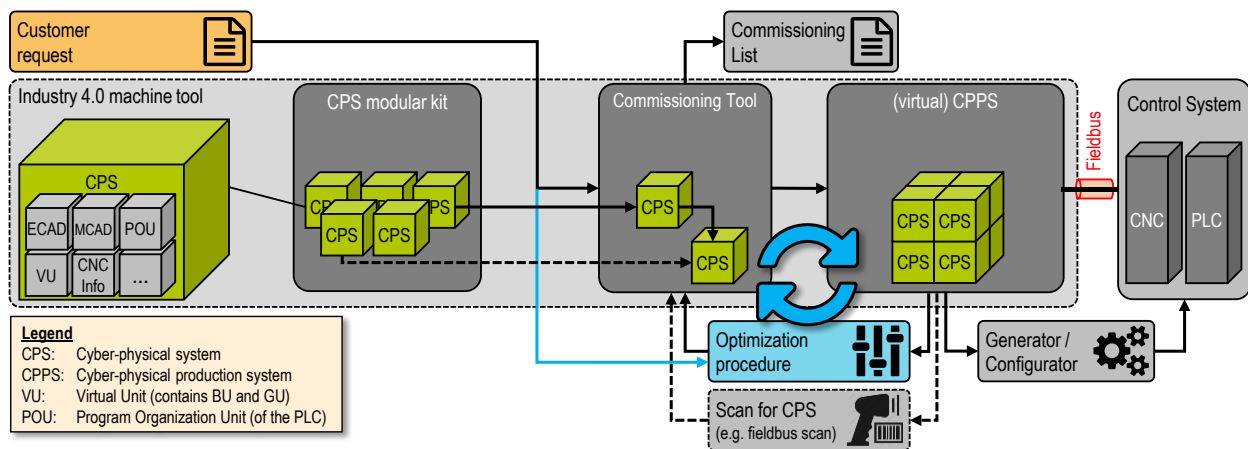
Customer request

Commissioning List

Industry 4.0 machine tool

CPS

ECAD

MCAD

POU

VU

CNC Info

...

CPS modular kit

CPS

CPS

CPS

CPS

CPS

Commissioning Tool

CPS

CPS

(virtual) CPPS

CPS

CPS

CPS

CPS

Fieldbus

Control System

CNC

PLC

Optimization procedure

Generator / Configurator

Scan for CPS (e.g. fieldbus scan)

Legend
CPS: Cyber-physical system
CPPS: Cyber-physical production system
VU: Virtual Unit (contains BU and GU)
POU: Program Organization Unit (of the PLC)